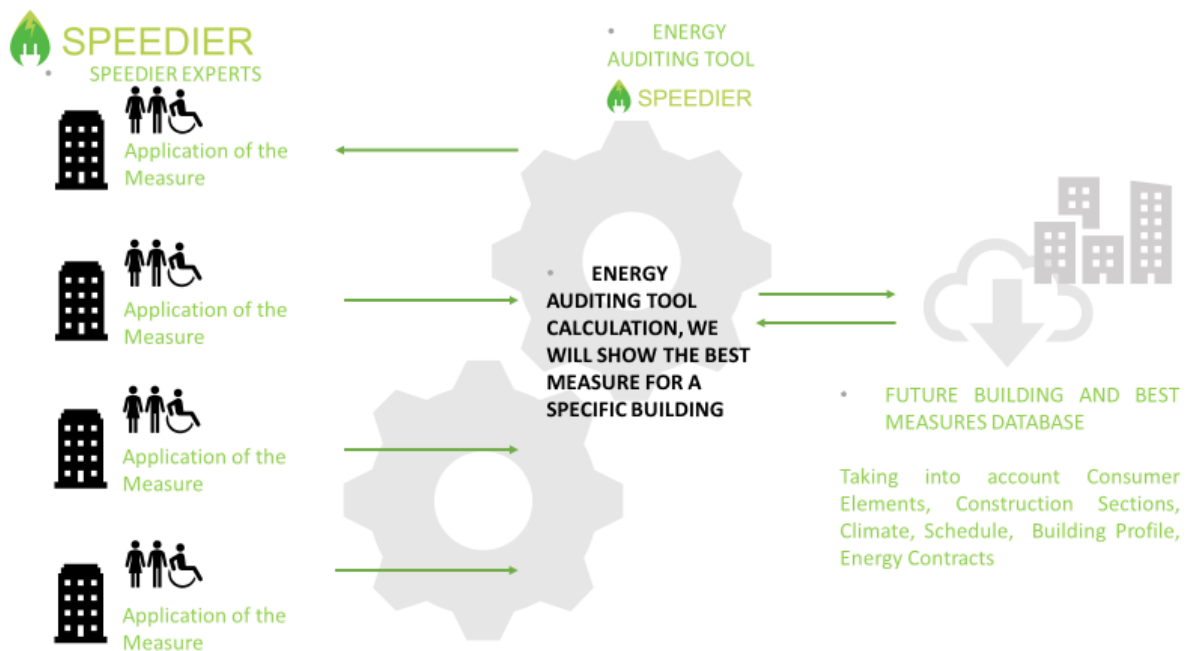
SPEEDIER

• SPEEDIER EXPERTS

• ENERGY AUDITING TOOL

SPEEDIER

Application of the Measure

Application of the Measure

Application of the Measure

Application of the Measure

• ENERGY AUDITING TOOL CALCULATION, WE WILL SHOW THE BEST MEASURE FOR A SPECIFIC BUILDING

• FUTURE BUILDING AND BEST MEASURES DATABASE

Taking into account Consumer Elements, Construction Sections, Climate, Schedule, Building Profile, Energy Contracts